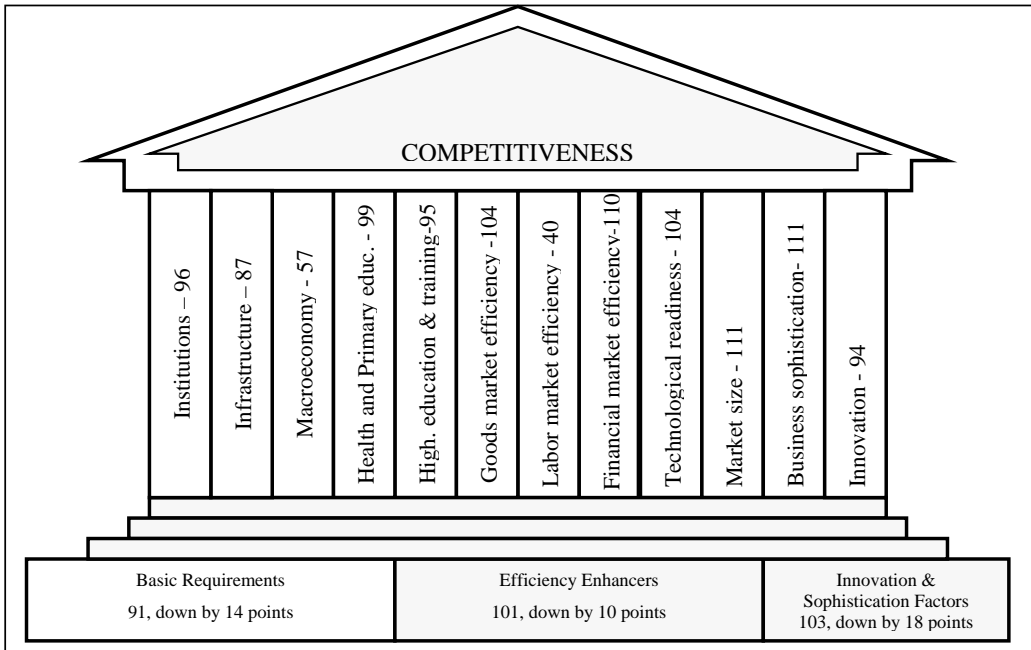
COMPETITIVENESS

Institutions – 96

Infrastructure – 87

Macroeconomy - 57

Health and Primary educ. - 99

High. education & training-95

Goods market efficiency -104

Labor market efficiency - 40

Financial market efficiency-110

Technological readiness - 104

Market size - 111

Business sophistication- 111

Innovation - 94

Basic Requirements
91, down by 14 points

Efficiency Enhancers
101, down by 10 points

Innovation & Sophistication Factors
103, down by 18 points